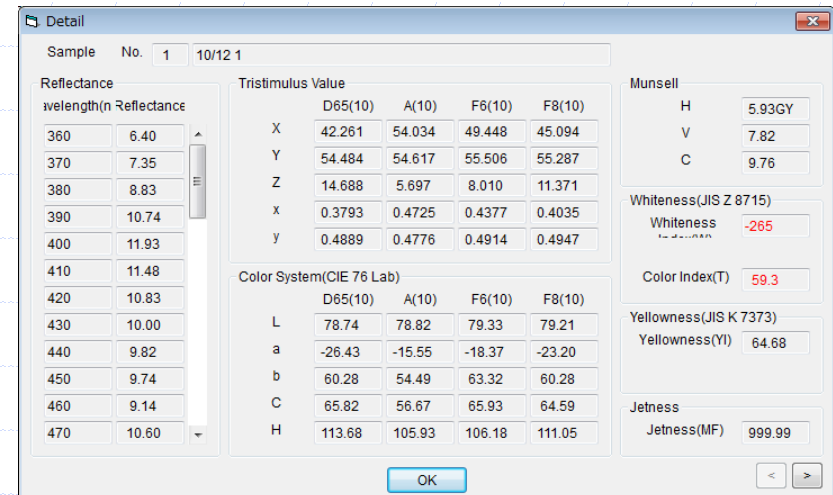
Detail

Sample No. 1 10/12 1

Reflectance

avelength(n Reflectance

| | |
|---|---|
| 360 | 6.40 |
| 370 | 7.35 |
| 380 | 8.83 |
| 390 | 10.74 |
| 400 | 11.93 |
| 410 | 11.48 |
| 420 | 10.83 |
| 430 | 10.00 |
| 440 | 9.82 |
| 450 | 9.74 |
| 460 | 9.14 |
| 470 | 10.60 |

Tristimulus Value

| | D65(10) | A(10) | F6(10) | F8(10) |
|---|---|---|---|---|
| X | 42.261 | 54.034 | 49.448 | 45.094 |
| Y | 54.484 | 54.617 | 55.506 | 55.287 |
| Z | 14.688 | 5.697 | 8.010 | 11.371 |
| x | 0.3793 | 0.4725 | 0.4377 | 0.4035 |
| y | 0.4889 | 0.4776 | 0.4914 | 0.4947 |

Color System(CIE 76 Lab)

| | D65(10) | A(10) | F6(10) | F8(10) |
|---|---|---|---|---|
| L | 78.74 | 78.82 | 79.33 | 79.21 |
| a | -26.43 | -15.55 | -18.37 | -23.20 |
| b | 60.28 | 54.49 | 63.32 | 60.28 |
| C | 65.82 | 56.67 | 65.93 | 64.59 |
| H | 113.68 | 105.93 | 106.18 | 111.05 |

Munsell

H 5.93GY

V 7.82

C 9.76

Whiteness(JIS Z 8715)

Whiteness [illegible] -265

Color Index(T) 59.3

Yellowness(JIS K 7373)

Yellowness(YI) 64.68

Jetness

Jetness(MF) 999.99

OK

< >